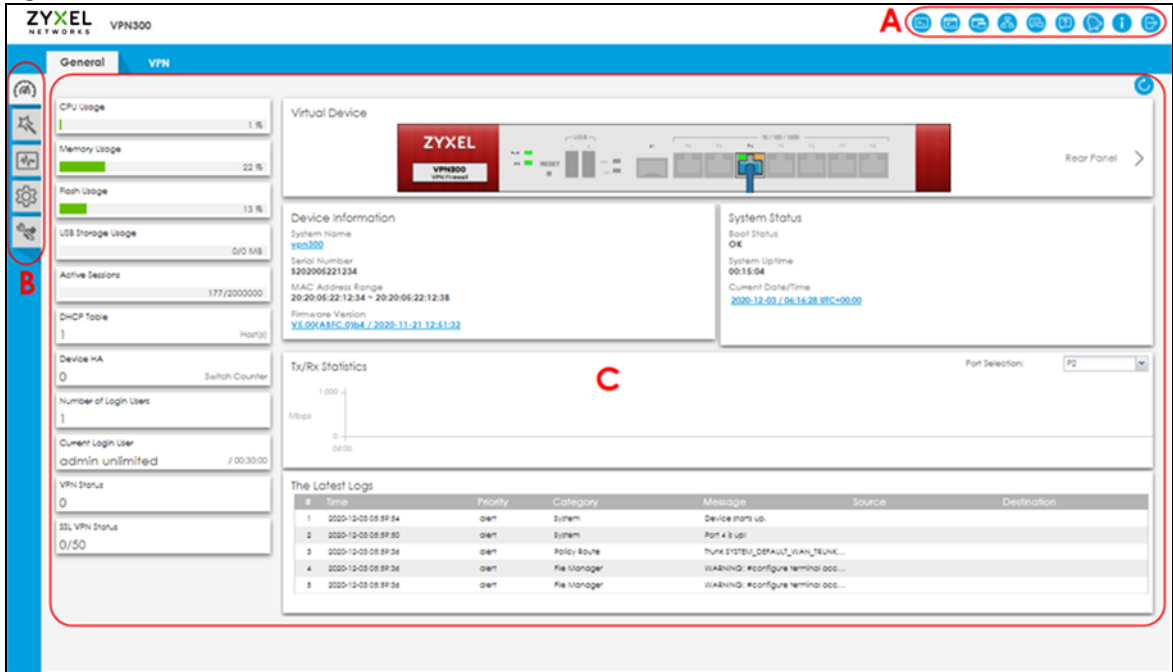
ZYXEL NETWORKS VPN300

A

General VPN

B

CPU Usage
1 %
Memory Usage
22 %
Flash Usage
13 %
USB Storage Usage
0/0 MB
Active Sessions
177/2000000
DHCP Table
1 Host(s)
Device HA
0 Switch Counter
Number of Login Users
1
Current Login User
admin unlimited / 00:30:00
VPN Status
0
SSL VPN Status
0/50

Virtual Device
ZYXEL VPN300 VPN Firewall RESET USB
Rear Panel

Device Information
System Name
vpn300
Serial Number
S202005221234
MAC Address Range
20:20:05:22:12:34 ~ 20:20:05:22:12:38
Firmware Version
V5.00(ABFC.0)b4 / 2020-11-21 12:51:32

System Status
Boot Status
OK
System Uptime
00:15:04
Current Date/Time
2020-12-03 / 06:16:28 UTC+00:00

Tx/Rx Statistics
Port Selection: P2
C
1,000
Mbps
0
06:00

The Latest Logs

| # | Time | Priority | Category | Message | Source | Destination |
|---|---|---|---|---|---|---|
| 1 | 2020-12-03 05:59:54 | alert | System | Device starts up. | | |
| 2 | 2020-12-03 05:59:50 | alert | System | Port 4 is up! | | |
| 3 | 2020-12-03 05:59:36 | alert | Policy Route | Trunk SYSTEM_DEFAULT_WAN_TRUNK... | | |
| 4 | 2020-12-03 05:59:36 | alert | File Manager | WARNING: #configure terminal acc... | | |
| 5 | 2020-12-03 05:59:36 | alert | File Manager | WARNING: #configure terminal acc... | | |